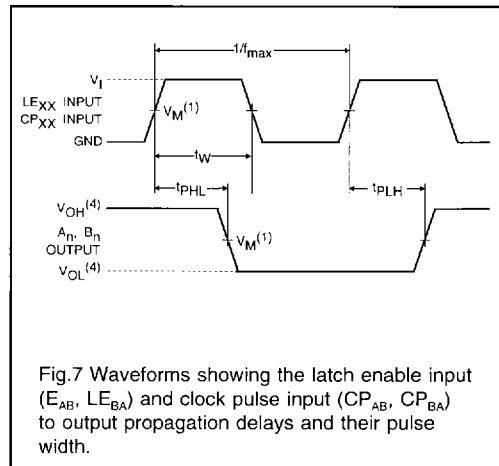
$1/f_{max}$

$V_I$

$LE_{XX}$ INPUT
$CP_{XX}$ INPUT

GND

$V_M^{(1)}$

$t_W$

$t_{PHL}$

$t_{PLH}$

$V_{OH}^{(4)}$

$A_n$, $B_n$
OUTPUT

$V_M^{(1)}$

$V_{OL}^{(4)}$

Fig.7 Waveforms showing the latch enable input ($E_{AB}$, $LE_{BA}$) and clock pulse input ($CP_{AB}$, $CP_{BA}$) to output propagation delays and their pulse width.